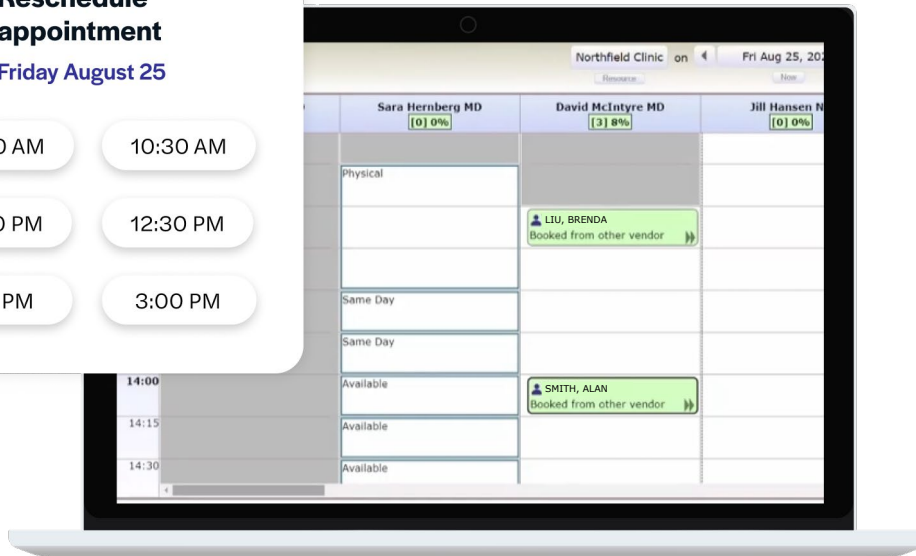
Reschedule appointment

Friday August 25

0 AM

10:30 AM

0 PM

12:30 PM

PM

3:00 PM

Northfield Clinic on

Resource

Fri Aug 25, 202

Now

Sara Hernberg MD
[0] 0%

David McIntyre MD
[3] 8%

Jill Hansen N
[0] 0%

Physical

LIU, BRENDA
Booked from other vendor

Same Day

Same Day

14:00

Available

SMITH, ALAN
Booked from other vendor

14:15

Available

14:30

Available